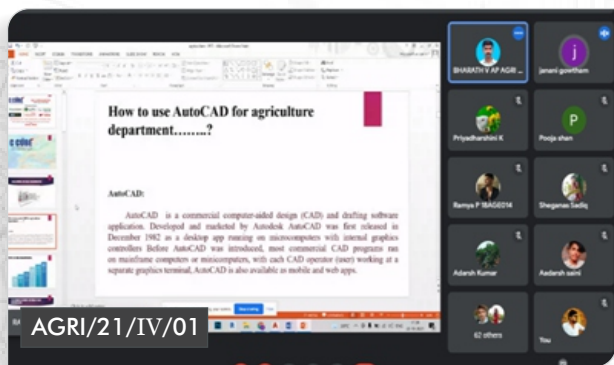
How to use AutoCAD for agriculture department……..?

AutoCAD:

AutoCAD is a commercial computer-aided design (CAD) and drafting software application. Developed and marketed by Autodesk AutoCAD was first released in December 1982 as a desktop app running on microcomputers with internal graphics controllers Before AutoCAD was introduced, most commercial CAD programs ran on mainframe computers or minicomputers, with each CAD operator (user) working at a separate graphics terminal, AutoCAD is also available as mobile and web apps.

BHARATH V AP AGRI

janani gowtham

Priyadharshini K

Pooja shan

Ramya P 18AGE014

Sheganas Sadiq

Adarsh Kumar

Aadarsh saini

62 others

You

AGRI/21/IV/01